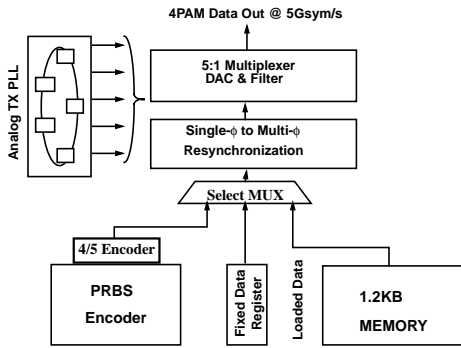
4PAM Data Out @ 5Gsym/s

5:1 Multiplexer
DAC & Filter

Single-$\phi$ to Multi-$\phi$
Resynchronization

Analog TX PLL

Select MUX

4/5 Encoder

PRBS
Encoder

Fixed Data
Register

Loaded Data

1.2KB
MEMORY